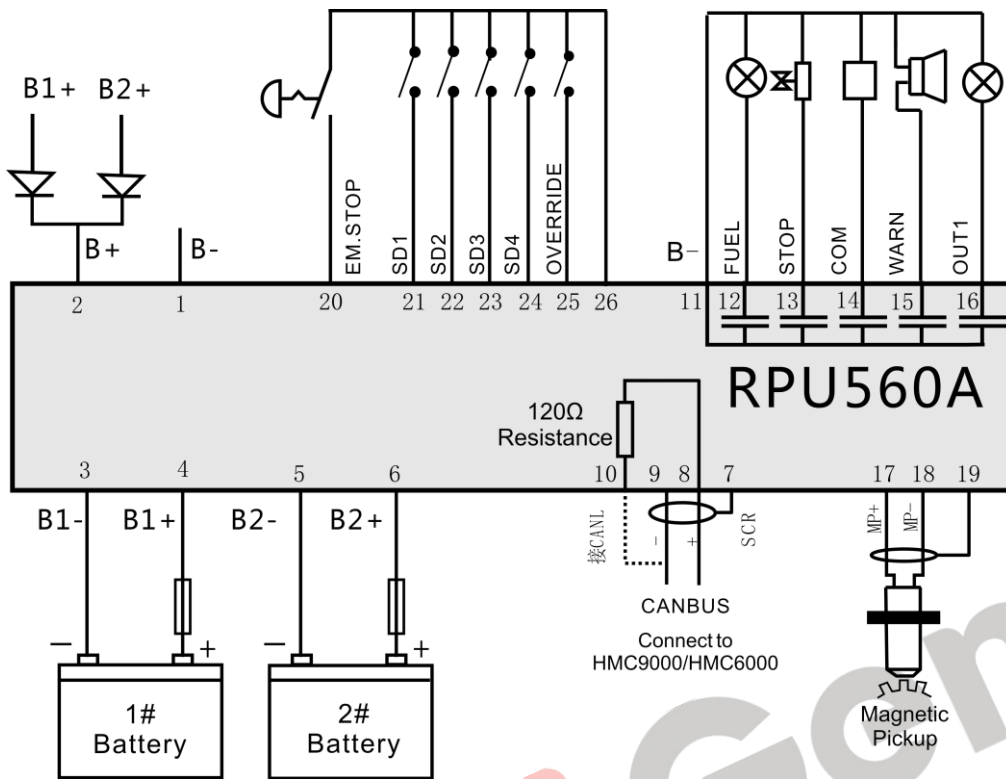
B1+ B2+

B+ B-

EM.STOP SD1 SD2 SD3 SD4 OVERRIDE

B−

FUEL STOP COM WARN OUT1

2 1 20 21 22 23 24 25 26 11 12 13 14 15 16

RPU560A

120Ω Resistance

3 4 5 6 10 9 8 7 17 18 19

B1- B1+ B2- B2+

接CANL − + SCR

MP+ MP−

CANBUS

Connect to HMC9000/HMC6000

− + − +

1# Battery

2# Battery

Magnetic Pickup